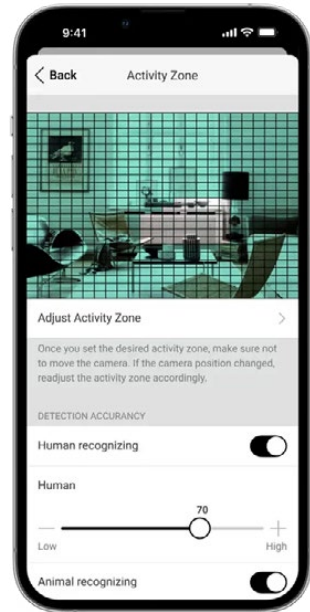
9:41

Back

Activity Zone

Adjust Activity Zone

Once you set the desired activity zone, make sure not to move the camera. If the camera position changed, readjust the activity zone accordingly.

DETECTION ACCURANCY

Human recognizing

Human

70

Low

High

Animal recognizing